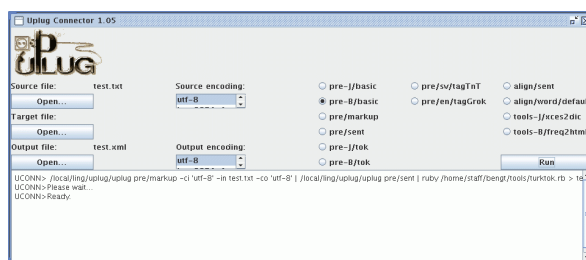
Uplug Connector 1.05

UPLUG

Source file: test.txt
Open...
Target file:
Open...
Output file: test.xml
Open...

Source encoding:
utf-8
Output encoding:
utf-8

pre-J/basic
pre-B/basic
pre/markup
pre/sent
pre-J/tok
pre-B/tok

pre/sv/tagTnT
pre/en/tagGrok

align/sent
align/word/defaul
tools-J/xces2dic
tools-B/freq2html

Run

UCONN> /local/ling/uplug/uplug pre/markup -ci 'utf-8' -in test.txt -co 'utf-8' | /local/ling/uplug/uplug pre/sent | ruby /home/staff/bengt/tools/turktok.rb > te
UCONN>Please wait...
UCONN>Ready.